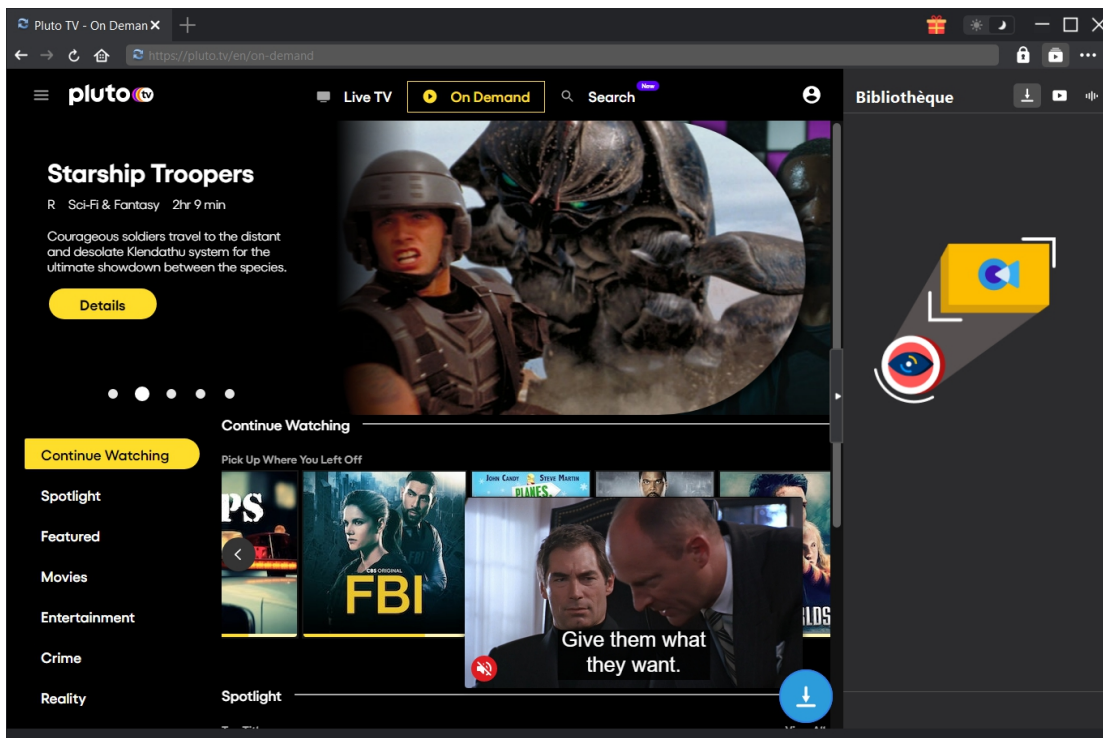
Pluto TV - On Deman ✕ +

https://pluto.tv/en/on-demand

pluto tv

Live TV

On Demand

Search New

Bibliothèque

Starship Troopers

R Sci-Fi & Fantasy 2hr 9 min

Courageous soldiers travel to the distant and desolate Klendathu system for the ultimate showdown between the species.

Details

Continue Watching

Pick Up Where You Left Off

Continue Watching

Spotlight

Featured

Movies

Entertainment

Crime

Reality

PS

CBS ORIGINAL FBI

JOHN CANDY STEVE MARTIN PLANES

Give them what they want.

Spotlight